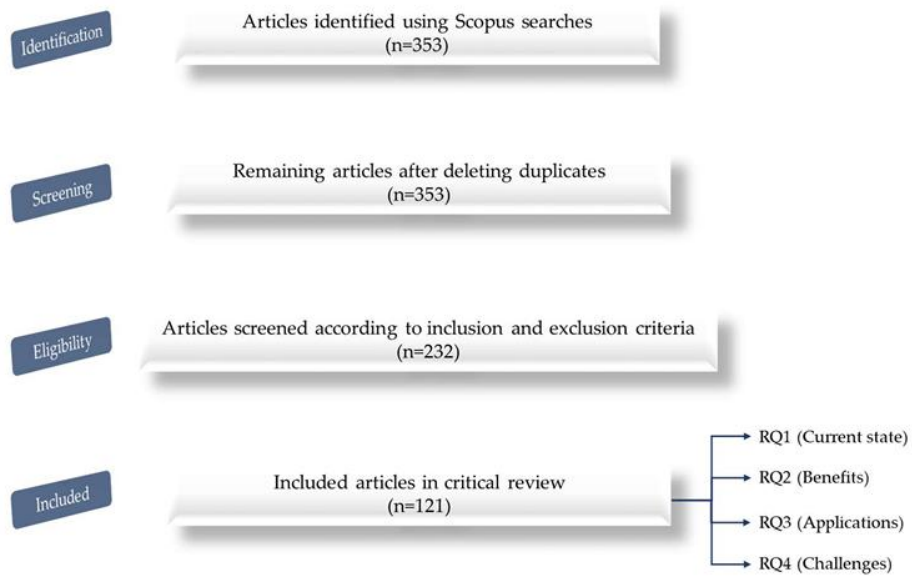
Identification

Articles identified using Scopus searches (n=353)

Screening

Remaining articles after deleting duplicates (n=353)

Eligibility

Articles screened according to inclusion and exclusion criteria (n=232)

Included

Included articles in critical review (n=121)

RQ1 (Current state)

RQ2 (Benefits)

RQ3 (Applications)

RQ4 (Challenges)